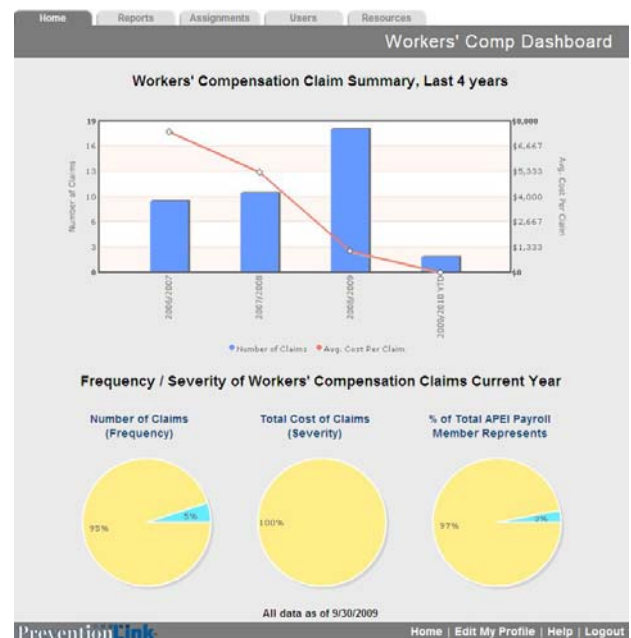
Home | Reports | Assignments | Users | Resources

Workers' Comp Dashboard

Workers' Compensation Claim Summary, Last 4 years

19
16
13
10
6
3
0

Number of Claims

$8,000
$6,667
$5,333
$4,000
$2,667
$1,333
$0

Avg. Cost Per Claim

2006/2007
2007/2008
2008/2009
2009/2010 YTD

Number of Claims  Avg. Cost Per Claim

Frequency / Severity of Workers' Compensation Claims Current Year

Number of Claims (Frequency)

95%
5%

Total Cost of Claims (Severity)

100%

% of Total APEI Payroll Member Represents

97%
3%

All data as of 9/30/2009

PreventionLink

Home | Edit My Profile | Help | Logout